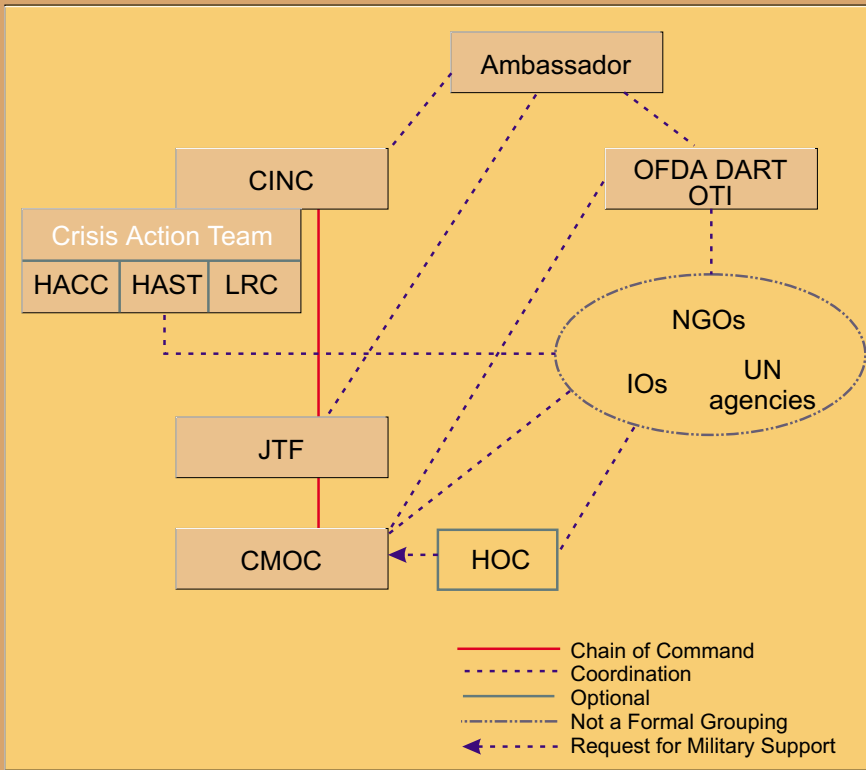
Ambassador

CINC

OFDA DART
OTI

Crisis Action Team

HACC

HAST

LRC

NGOs

IOs

UN agencies

JTF

CMOC

HOC

Chain of Command

Coordination

Optional

Not a Formal Grouping

Request for Military Support